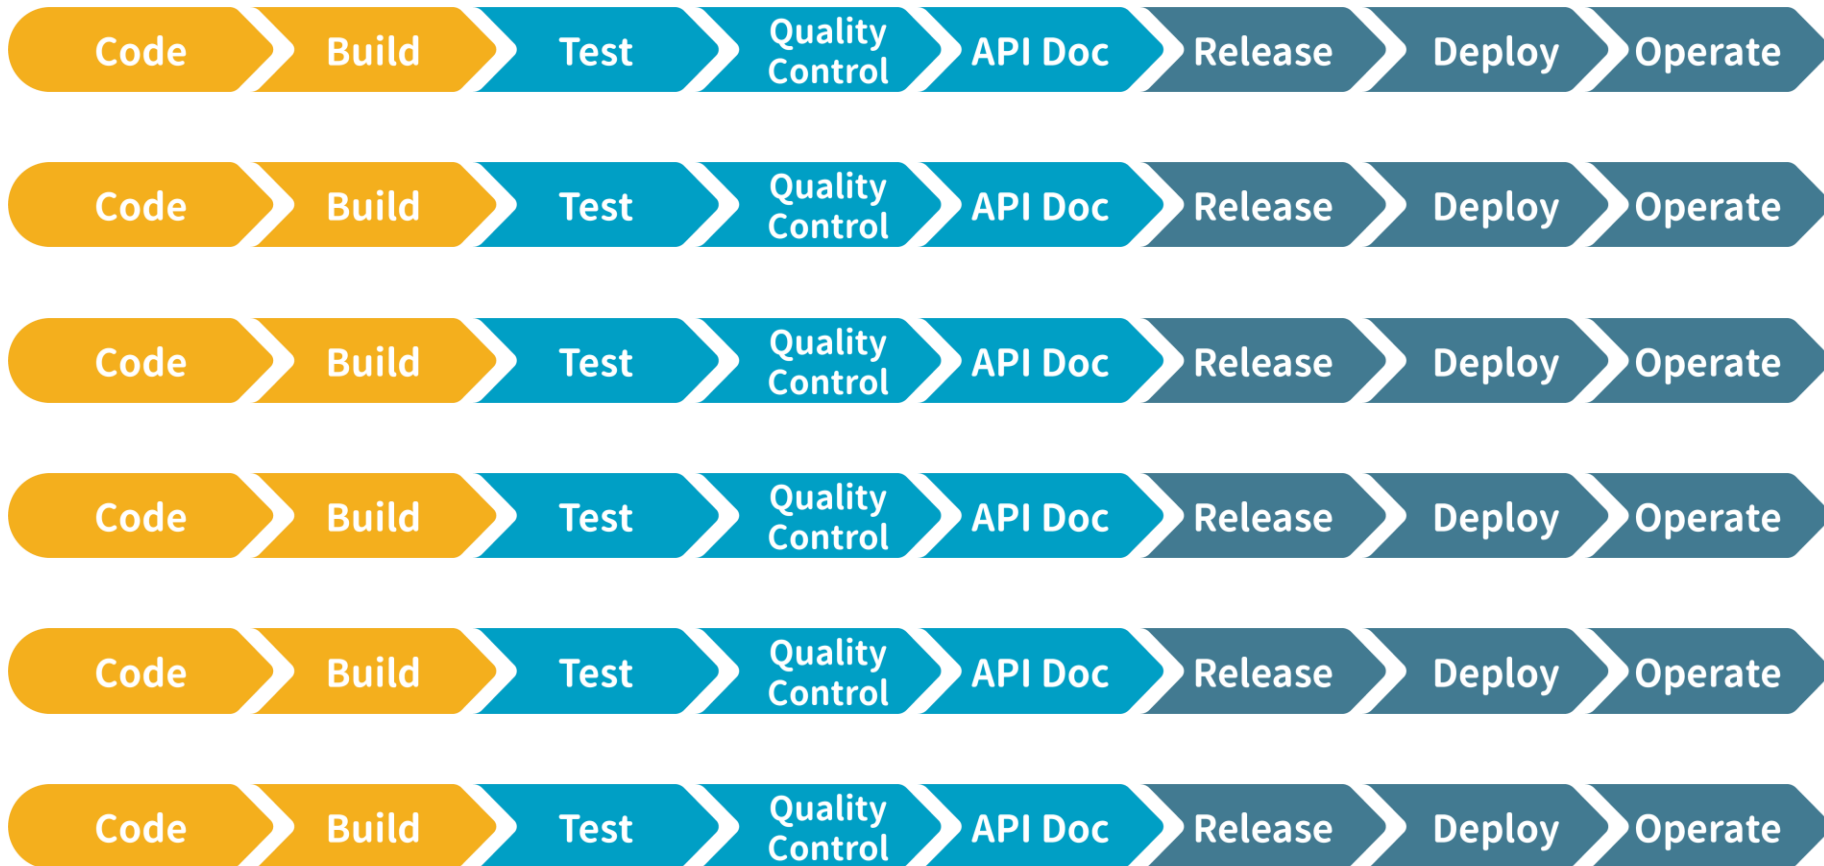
Code Build Test Quality Control API Doc Release Deploy Operate

Code Build Test Quality Control API Doc Release Deploy Operate

Code Build Test Quality Control API Doc Release Deploy Operate

Code Build Test Quality Control API Doc Release Deploy Operate

Code Build Test Quality Control API Doc Release Deploy Operate

Code Build Test Quality Control API Doc Release Deploy Operate